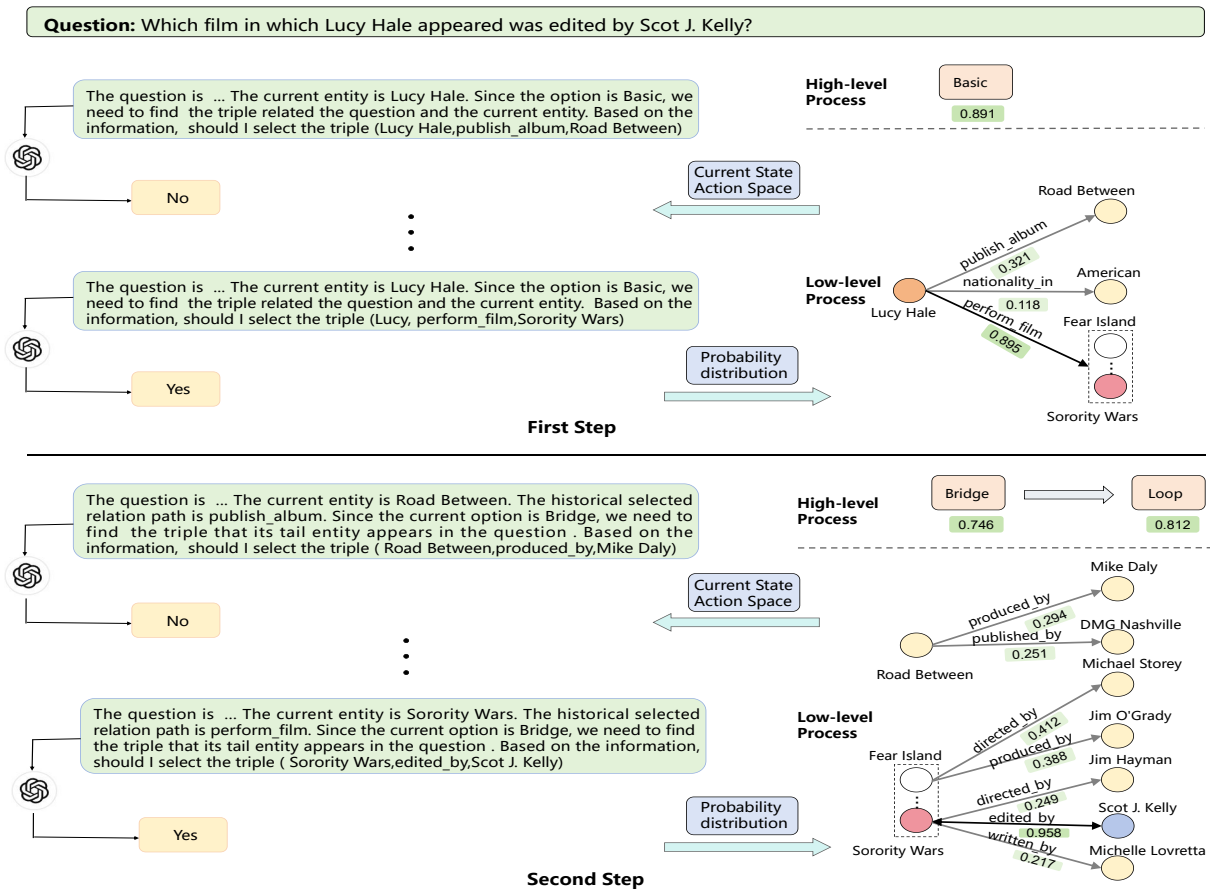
**Question:** Which film in which Lucy Hale appeared was edited by Scot J. Kelly?

The question is ... The current entity is Lucy Hale. Since the option is Basic, we need to find the triple related the question and the current entity. Based on the information, should I select the triple (Lucy Hale,publish_album,Road Between)

No

The question is ... The current entity is Lucy Hale. Since the option is Basic, we need to find the triple related the question and the current entity. Based on the information, should I select the triple (Lucy, perform_film,Sorority Wars)

Yes

High-level Process

Basic

0.891

Current State Action Space

Probability distribution

Low-level Process

Lucy Hale

Road Between

publish_album

0.321

American

nationality_in

0.118

perform_film

0.895

Fear Island

Sorority Wars

First Step

The question is ... The current entity is Road Between. The historical selected relation path is publish_album. Since the current option is Bridge, we need to find the triple that its tail entity appears in the question . Based on the information, should I select the triple ( Road Between,produced_by,Mike Daly)

No

The question is ... The current entity is Sorority Wars. The historical selected relation path is perform_film. Since the current option is Bridge, we need to find the triple that its tail entity appears in the question . Based on the information, should I select the triple ( Sorority Wars,edited_by,Scot J. Kelly)

Yes

High-level Process

Bridge

0.746

Loop

0.812

Current State Action Space

Probability distribution

Low-level Process

Mike Daly

produced_by

0.294

DMG Nashville

published_by

0.251

Road Between

Michael Storey

directed_by

0.412

Jim O'Grady

produced_by

0.388

Jim Hayman

directed_by

0.249

Scot J. Kelly

edited_by

0.958

written_by

0.217

Michelle Lovretta

Fear Island

Sorority Wars

Second Step